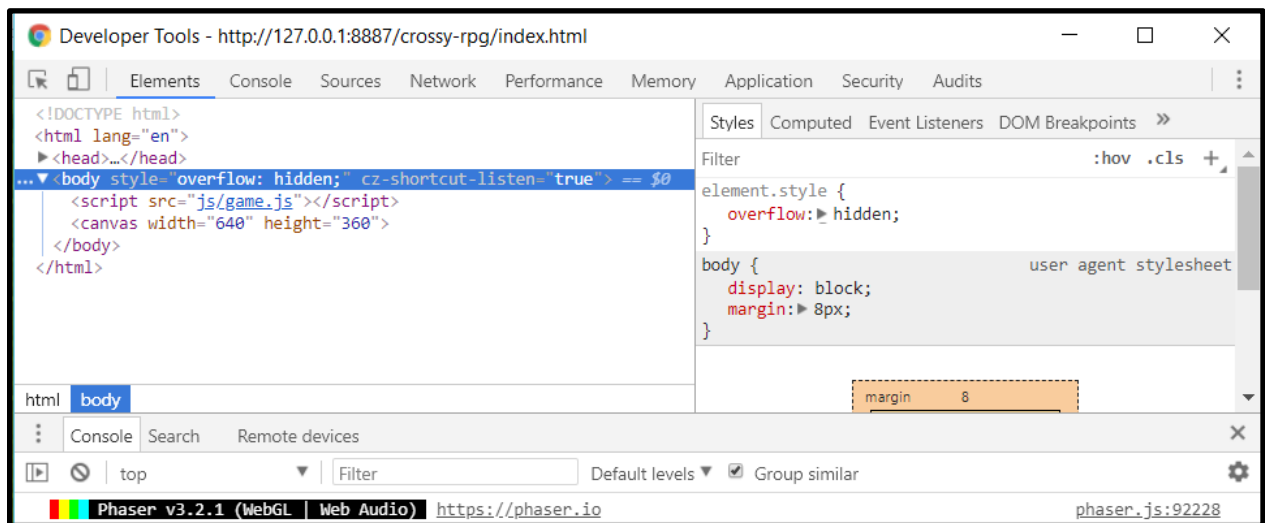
Developer Tools - http://127.0.0.1:8887/crossy-rpg/index.html

Elements Console Sources Network Performance Memory Application Security Audits

<!DOCTYPE html>
<html lang="en">
▶<head>…</head>
…▼<body style="overflow: hidden;" cz-shortcut-listen="true"> == $0
<script src="js/game.js"></script>
<canvas width="640" height="360">
</body>
</html>

Styles Computed Event Listeners DOM Breakpoints »

Filter :hov .cls +

element.style {
overflow: ▶ hidden;
}

body { user agent stylesheet
display: block;
margin: ▶ 8px;
}

margin 8

html body

Console Search Remote devices

top Filter Default levels ▼ Group similar

Phaser v3.2.1 (WebGL | Web Audio) https://phaser.io phaser.js:92228